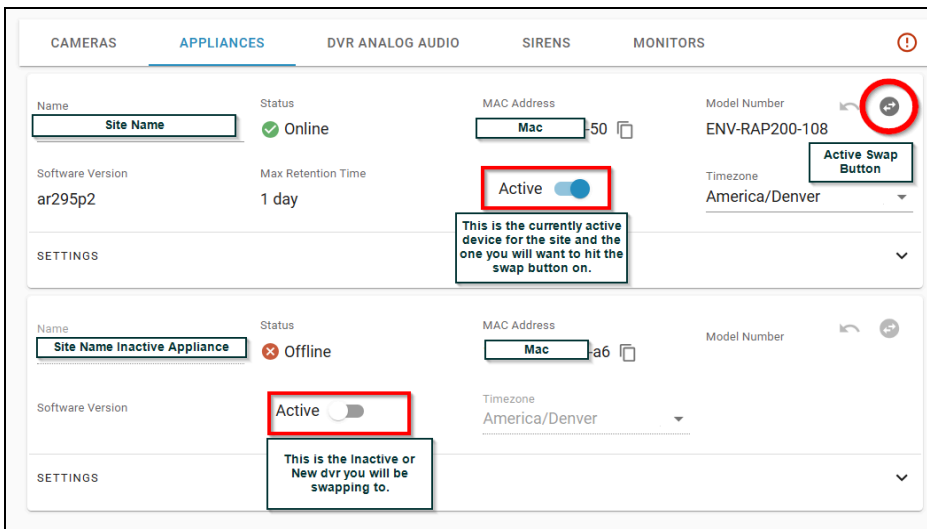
CAMERAS APPLIANCES DVR ANALOG AUDIO SIRENS MONITORS

Name
Site Name

Status
Online

MAC Address
Mac -50

Model Number
ENV-RAP200-108

Active Swap Button

Software Version
ar295p2

Max Retention Time
1 day

Active

Timezone
America/Denver

This is the currently active device for the site and the one you will want to hit the swap button on.

SETTINGS

Name
Site Name Inactive Appliance

Status
Offline

MAC Address
Mac -a6

Model Number

Software Version

Active

Timezone
America/Denver

This is the Inactive or New dvr you will be swapping to.

SETTINGS